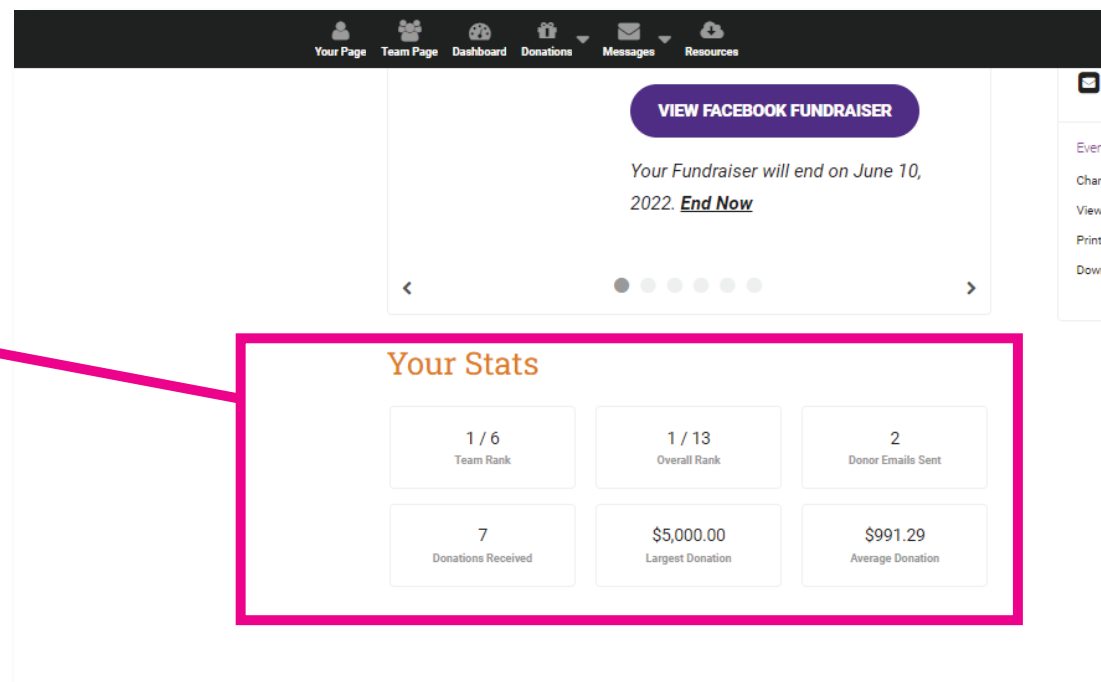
Your Page Team Page Dashboard Donations Messages Resources

VIEW FACEBOOK FUNDRAISER

Your Fundraiser will end on June 10, 2022. End Now

Ever
Char
View
Print
Dow

Your Stats

| 1 / 6 Team Rank | 1 / 13 Overall Rank | 2 Donor Emails Sent |
|---|---|---|
| 7 Donations Received | $5,000.00 Largest Donation | $991.29 Average Donation |